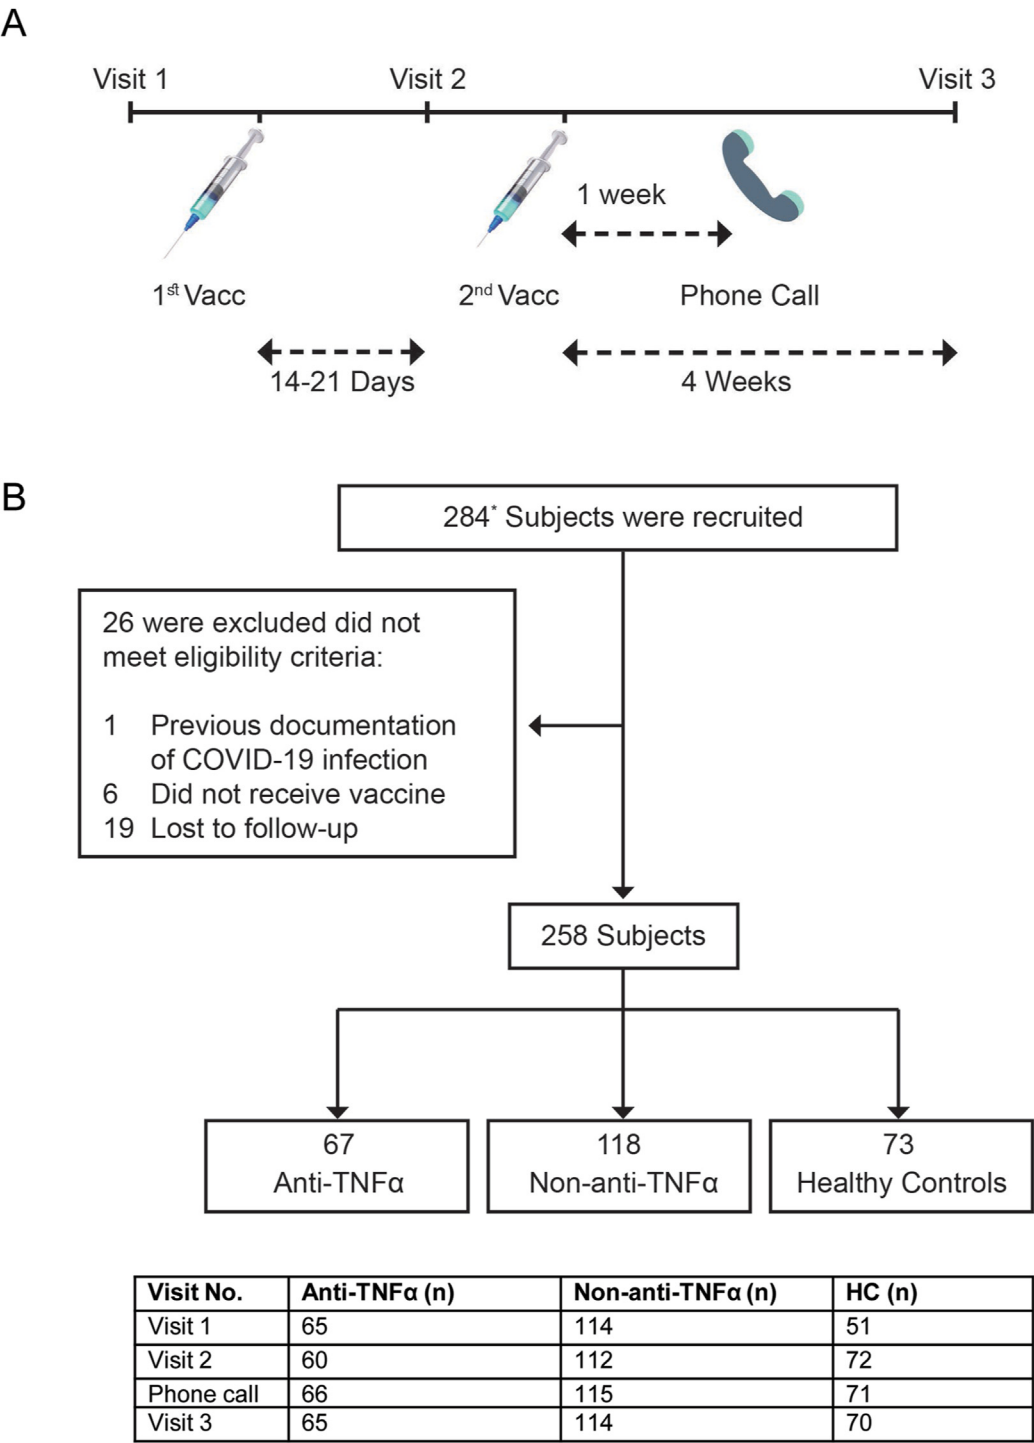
A

Visit 1

Visit 2

Visit 3

1 week

$1^{st}$ Vacc

$2^{nd}$ Vacc

Phone Call

14-21 Days

4 Weeks

B

$284^{*}$ Subjects were recruited

26 were excluded did not meet eligibility criteria:

1 Previous documentation of COVID-19 infection
6 Did not receive vaccine
19 Lost to follow-up

258 Subjects

67
Anti-TNFα

118
Non-anti-TNFα

73
Healthy Controls

| Visit No. | Anti-TNFα (n) | Non-anti-TNFα (n) | HC (n) |
|---|---|---|---|
| Visit 1 | 65 | 114 | 51 |
| Visit 2 | 60 | 112 | 72 |
| Phone call | 66 | 115 | 71 |
| Visit 3 | 65 | 114 | 70 |